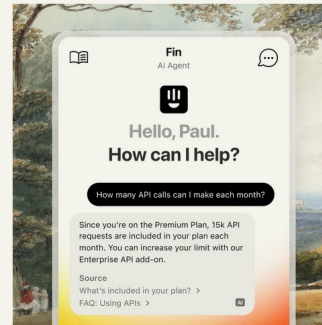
Fin
AI Agent

Hello, Paul.
How can I help?

How many API calls can I make each month?

Since you're on the Premium Plan, 15k API requests are included in your plan each month. You can increase your limit with our Enterprise API add-on.

Source
What's included in your plan? >
FAQ: Using APIs >

AI